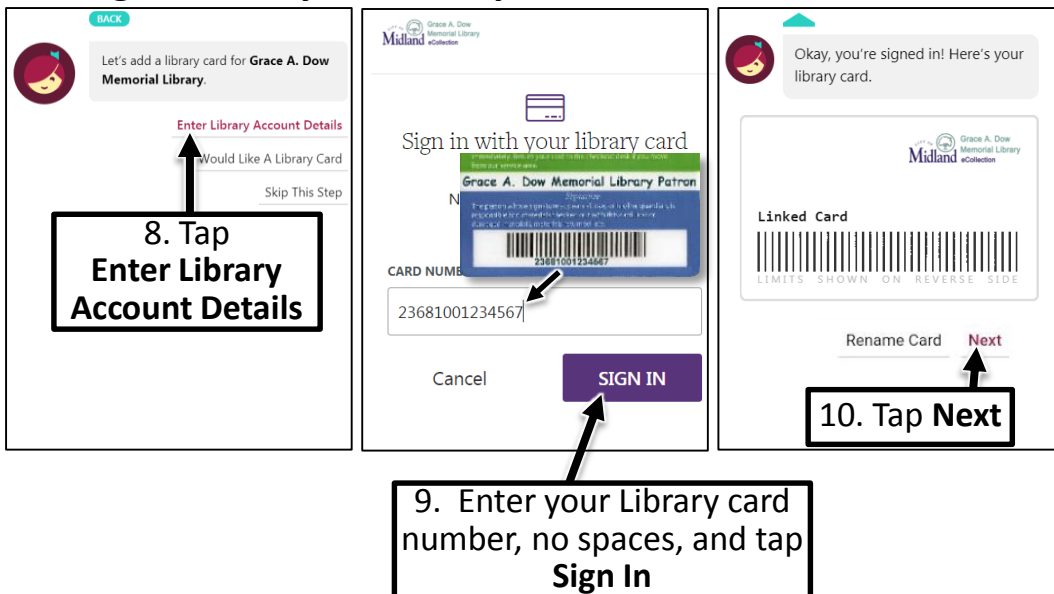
BACK

Let's add a library card for **Grace A. Dow Memorial Library**.

Enter Library Account Details

Would Like A Library Card

Skip This Step

8. Tap
**Enter Library Account Details**

Midland Grace A. Dow Memorial Library eCollection

Sign in with your library card

N

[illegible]

Grace A. Dow Memorial Library Patron

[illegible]

23681001234567

CARD NUMBE

23681001234567

Cancel

SIGN IN

9. Enter your Library card number, no spaces, and tap **Sign In**

Okay, you're signed in! Here's your library card.

Midland Grace A. Dow Memorial Library eCollection

Linked Card

LIMITS SHOWN ON REVERSE SIDE

Rename Card

Next

10. Tap **Next**